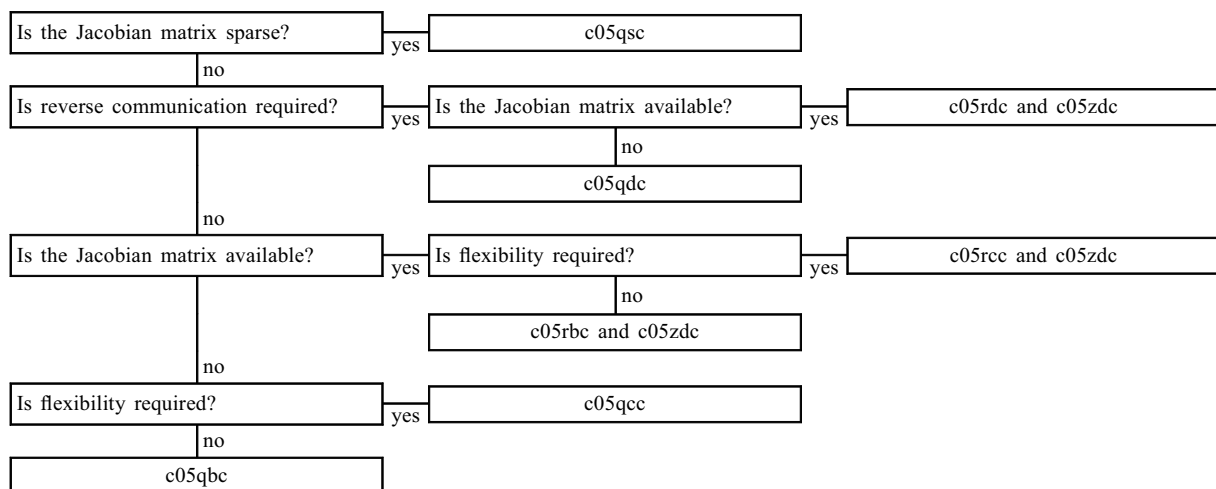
Is the Jacobian matrix sparse?
yes
c05qsc
no
Is reverse communication required?
yes
Is the Jacobian matrix available?
yes
c05rdc and c05zdc
no
c05qdc
no
Is the Jacobian matrix available?
yes
Is flexibility required?
yes
c05rcc and c05zdc
no
c05rbc and c05zdc
no
Is flexibility required?
yes
c05qcc
no
c05qbc